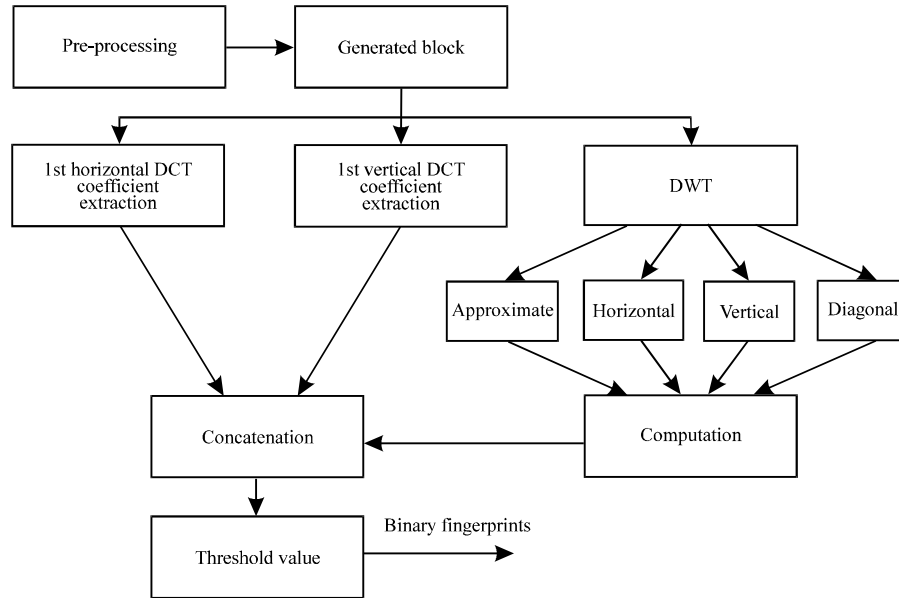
Pre-processing

Generated block

1st horizontal DCT coefficient extraction

1st vertical DCT coefficient extraction

DWT

Approximate

Horizontal

Vertical

Diagonal

Concatenation

Computation

Threshold value

Binary fingerprints